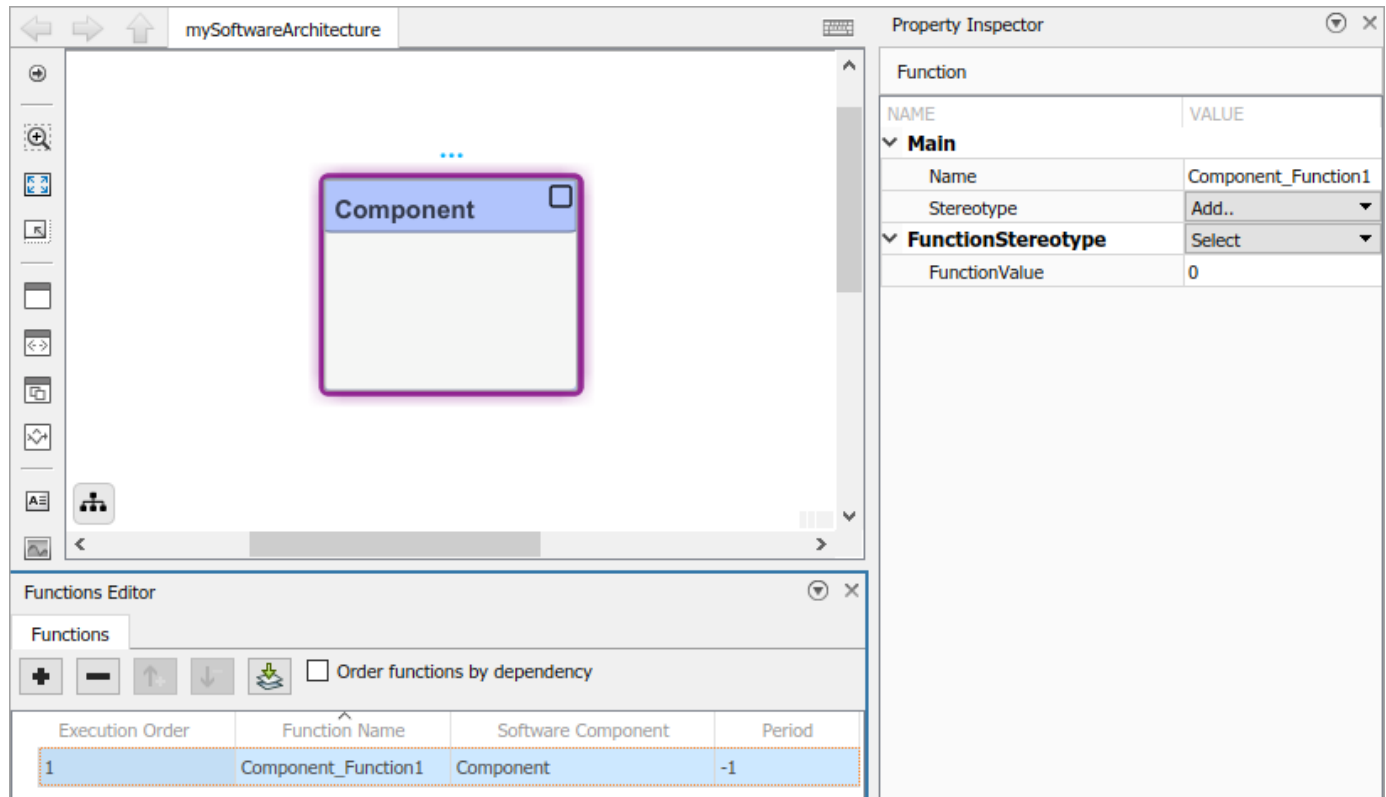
mySoftwareArchitecture

Component

Property Inspector

Function

| NAME | VALUE |
|---|---|
| Main | |
| Name | Component_Function1 |
| Stereotype | Add.. |
| FunctionStereotype | Select |
| FunctionValue | 0 |

Functions Editor

Functions

Order functions by dependency

| Execution Order | Function Name | Software Component | Period |
|---|---|---|---|
| 1 | Component_Function1 | Component | -1 |